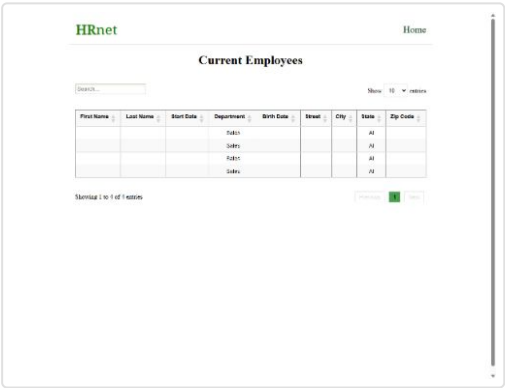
HRnet

Home

Current Employees

Search...

Show 10 entries

| First Name | Last Name | Start Date | Department | Birth Date | Street | City | State | Zip Code |
|---|---|---|---|---|---|---|---|---|
| | | | Sales | | | | AL | |
| | | | Sales | | | | AL | |
| | | | Sales | | | | AL | |
| | | | Sales | | | | AL | |

Showing 1 to 4 of 4 entries

Previous 1 Next